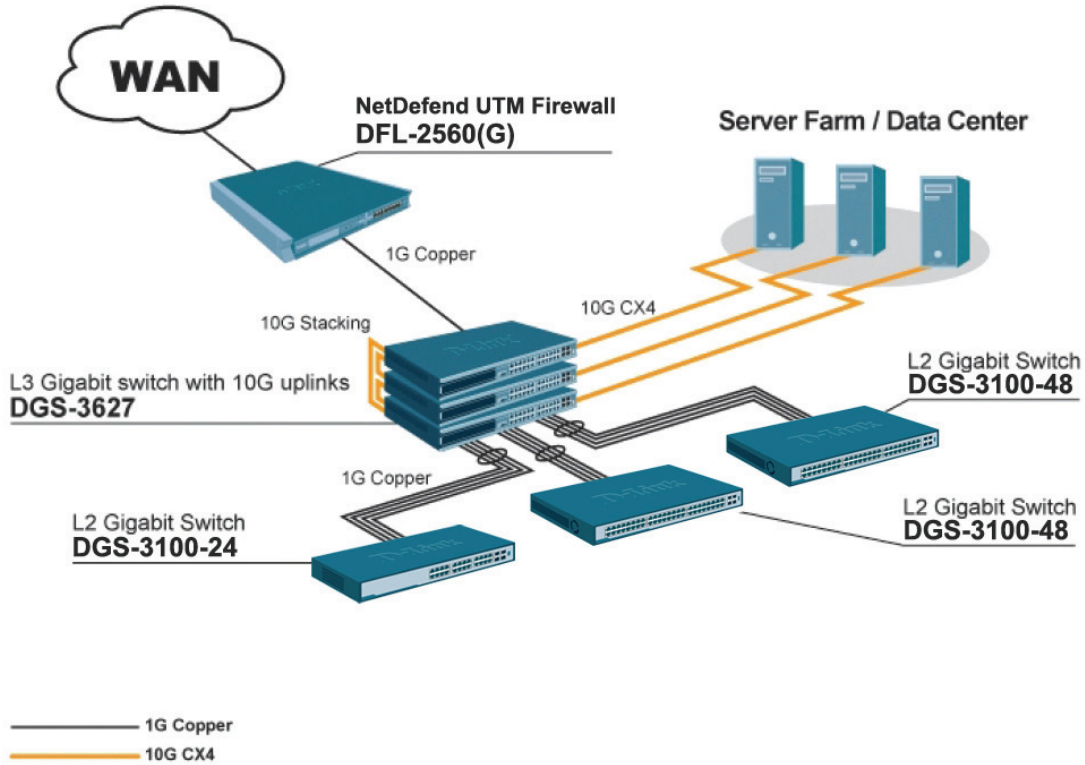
WAN

NetDefend UTM Firewall
DFL-2560(G)

Server Farm / Data Center

1G Copper

10G CX4

10G Stacking

L3 Gigabit switch with 10G uplinks
DGS-3627

L2 Gigabit Switch
DGS-3100-48

1G Copper

L2 Gigabit Switch
DGS-3100-24

L2 Gigabit Switch
DGS-3100-48

1G Copper
10G CX4